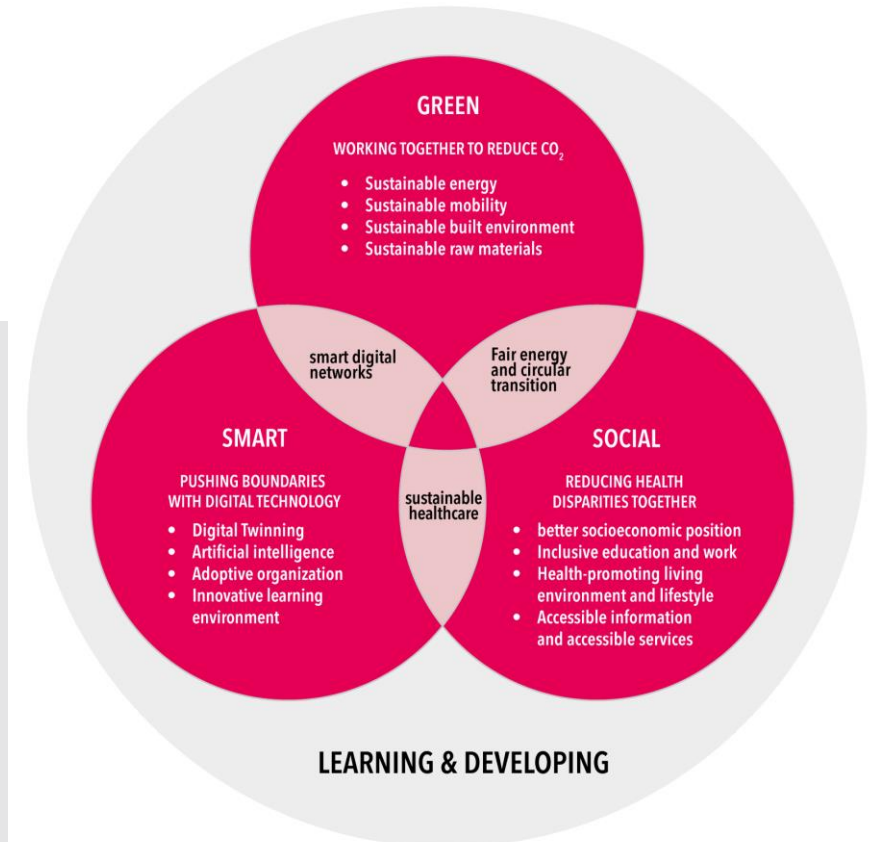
GREEN

WORKING TOGETHER TO REDUCE $CO_2$

- Sustainable energy
- Sustainable mobility
- Sustainable built environment
- Sustainable raw materials

smart digital networks

Fair energy and circular transition

SMART

PUSHING BOUNDARIES WITH DIGITAL TECHNOLOGY

- Digital Twinning
- Artificial intelligence
- Adoptive organization
- Innovative learning environment

sustainable healthcare

SOCIAL

REDUCING HEALTH DISPARITIES TOGETHER

- better socioeconomic position
- Inclusive education and work
- Health-promoting living environment and lifestyle
- Accessible information and accessible services

LEARNING & DEVELOPING